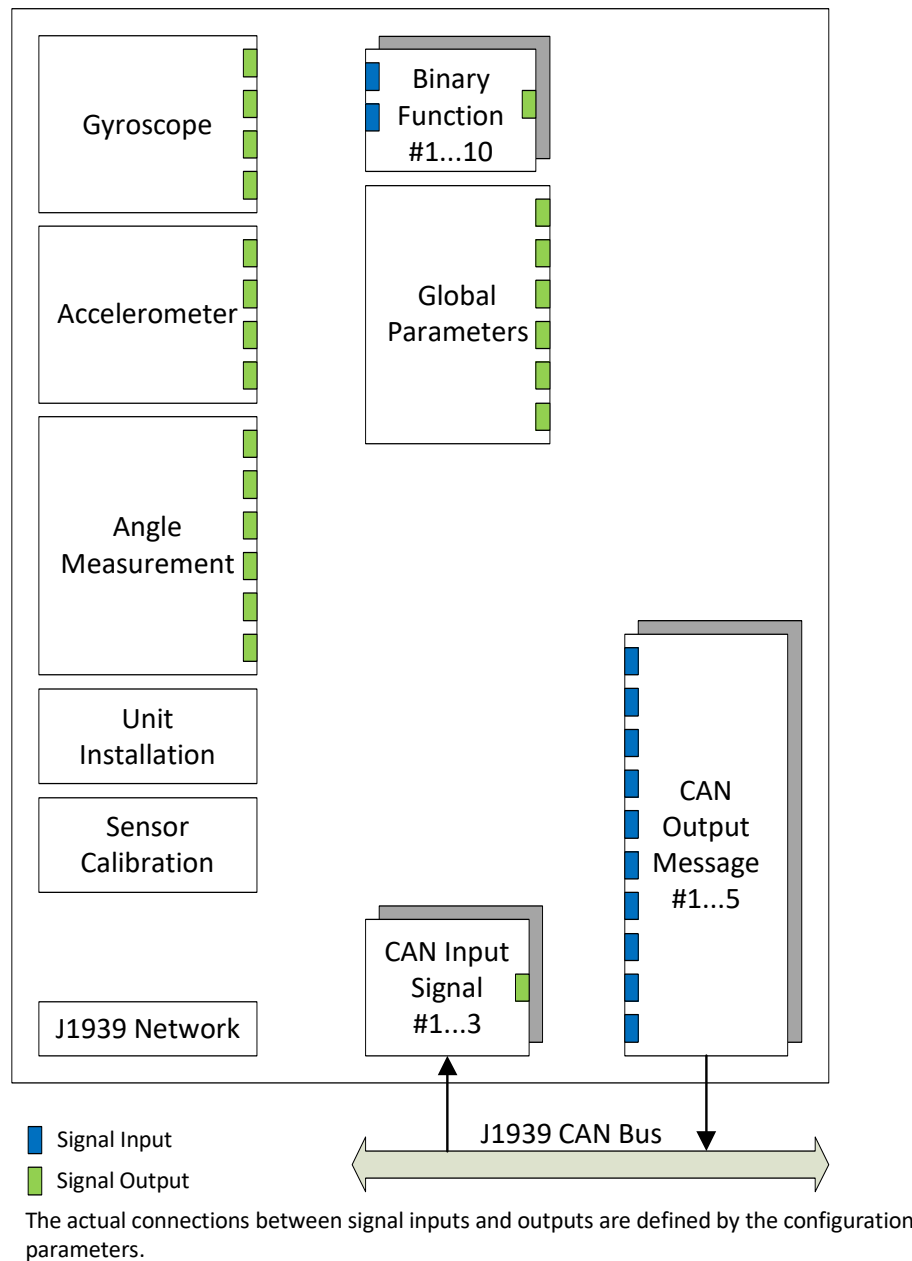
Gyroscope

Binary Function #1...10

Global Parameters

Accelerometer

Angle Measurement

Unit Installation

Sensor Calibration

CAN Output Message #1...5

CAN Input Signal #1...3

J1939 Network

Signal Input

Signal Output

J1939 CAN Bus

The actual connections between signal inputs and outputs are defined by the configuration parameters.